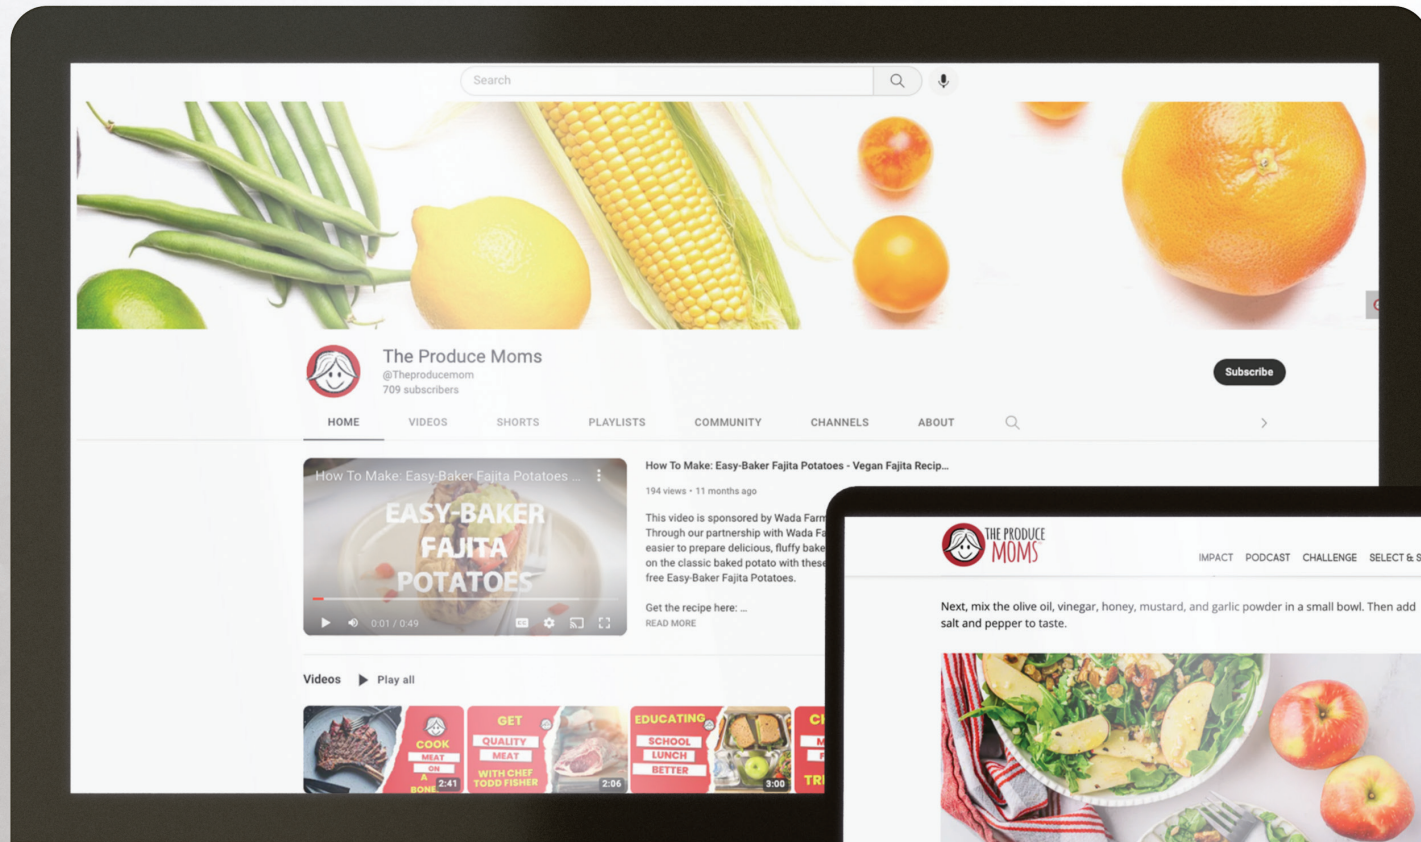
Search

The Produce Moms
@Theproducemom
709 subscribers

Subscribe

HOME VIDEOS SHORTS PLAYLISTS COMMUNITY CHANNELS ABOUT

How To Make: Easy-Baker Fajita Potatoes ...

EASY-BAKER FAJITA POTATOES

0:01 / 0:49

How To Make: Easy-Baker Fajita Potatoes - Vegan Fajita Recip...

194 views • 11 months ago

This video is sponsored by Wada Farm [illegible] Through our partnership with Wada Fa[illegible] easier to prepare delicious, fluffy bake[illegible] on the classic baked potato with these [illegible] free Easy-Baker Fajita Potatoes.

Get the recipe here: ...
READ MORE

Videos Play all

COOK MEAT ON A BONE 2:41

GET QUALITY MEAT WITH CHEF TODD FISHER 2:06

EDUCATING SCHOOL LUNCH BETTER 3:00

CH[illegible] TR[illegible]

THE PRODUCE MOMS

IMPACT PODCAST CHALLENGE SELECT & S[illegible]

Next, mix the olive oil, vinegar, honey, mustard, and garlic powder in a small bowl. Then add salt and pepper to taste.